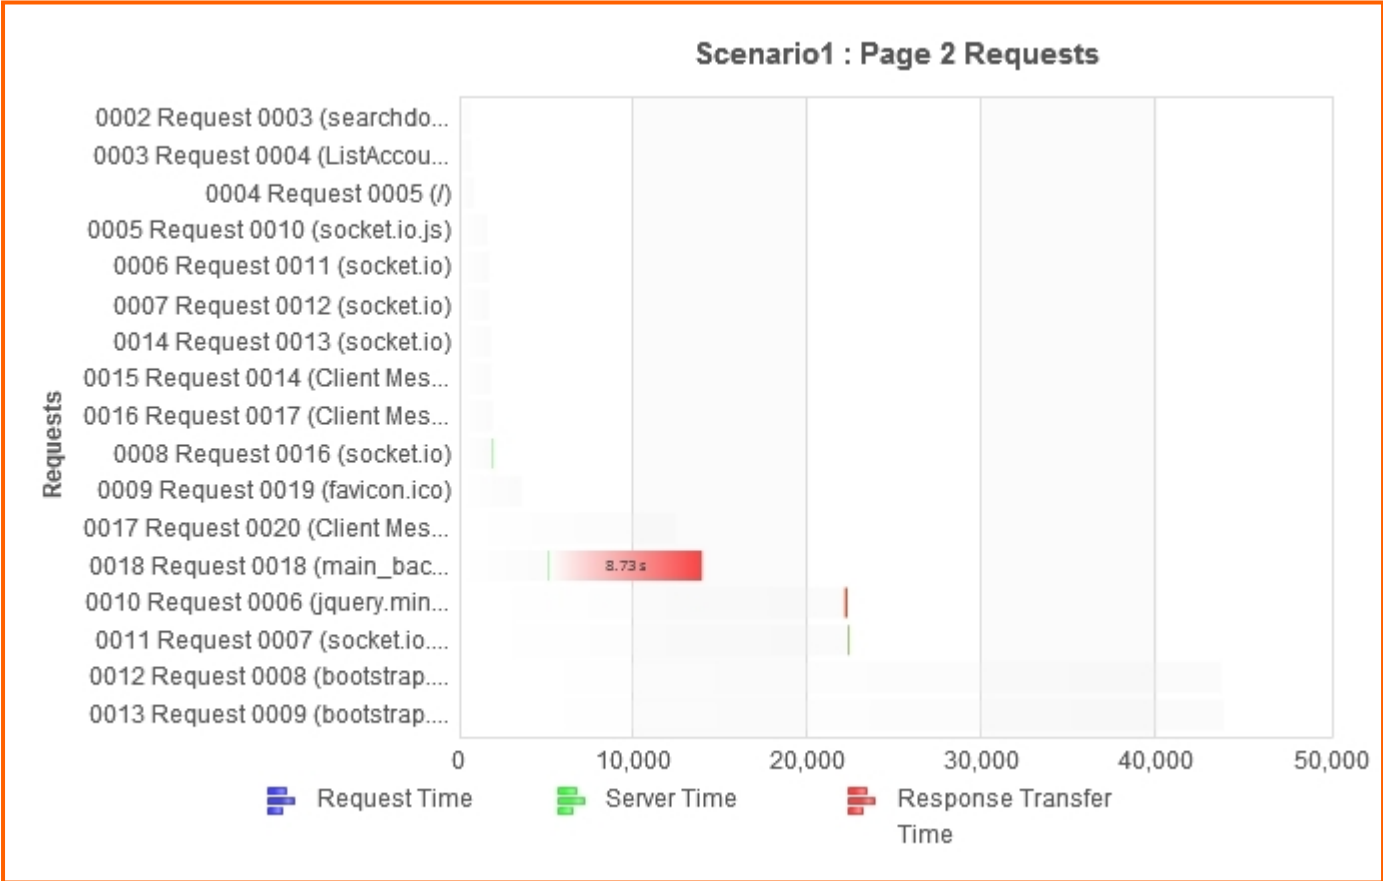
Scenario1 : Page 2 Requests

Requests

0002 Request 0003 (searchdo...
0003 Request 0004 (ListAccou...
0004 Request 0005 (/)
0005 Request 0010 (socket.io.js)
0006 Request 0011 (socket.io)
0007 Request 0012 (socket.io)
0014 Request 0013 (socket.io)
0015 Request 0014 (Client Mes...
0016 Request 0017 (Client Mes...
0008 Request 0016 (socket.io)
0009 Request 0019 (favicon.ico)
0017 Request 0020 (Client Mes...
0018 Request 0018 (main_bac...
0010 Request 0006 (jquery.min...
0011 Request 0007 (socket.io....
0012 Request 0008 (bootstrap....
0013 Request 0009 (bootstrap....

8.73 s

0
10,000
20,000
30,000
40,000
50,000

Request Time
Server Time
Response Transfer Time